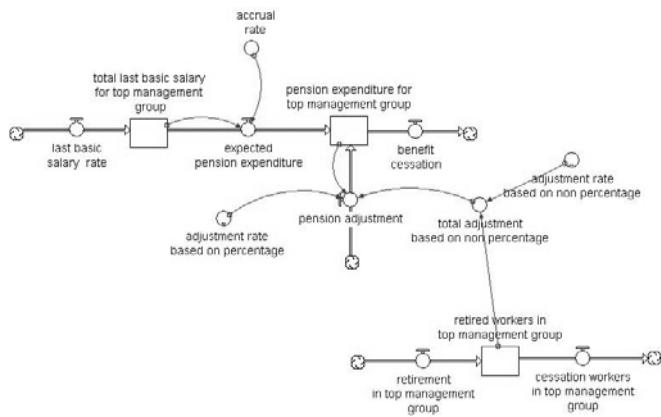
accrual rate

total last basic salary for top management group

pension expenditure for top management group

last basic salary rate

expected pension expenditure

benefit cessation

adjustment rate based on non percentage

pension adjustment

total adjustment based on non percentage

adjustment rate based on percentage

retired workers in top management group

retirement in top management group

cessation workers in top management group